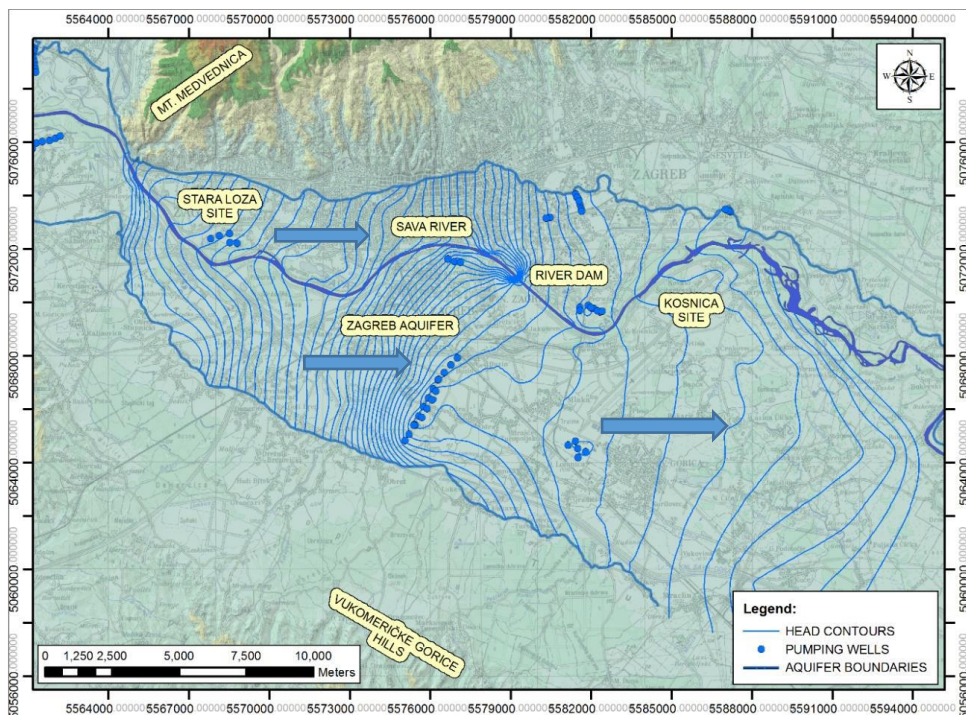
5564000.000000 5567000.000000 5570000.000000 5573000.000000 5576000.000000 5579000.000000 5582000.000000 5585000.000000 5588000.000000 5591000.000000 5594000.000000

5076000.000000
5072000.000000
5068000.000000
5064000.000000
5060000.000000
5056000.000000

N
W E
S

MT. MEDVEDNICA

STARA LOZA SITE

SAVA RIVER

RIVER DAM

KOSNICA SITE

ZAGREB AQUIFER

ZAGREB

VUKOMERIČKE GORICE HILLS

0 1,250 2,500 5,000 7,500 10,000 Meters

Legend:
HEAD CONTOURS
PUMPING WELLS
AQUIFER BOUNDARIES

5564000.000000 5567000.000000 5570000.000000 5573000.000000 5576000.000000 5579000.000000 5582000.000000 5585000.000000 5588000.000000 5591000.000000 5594000.000000